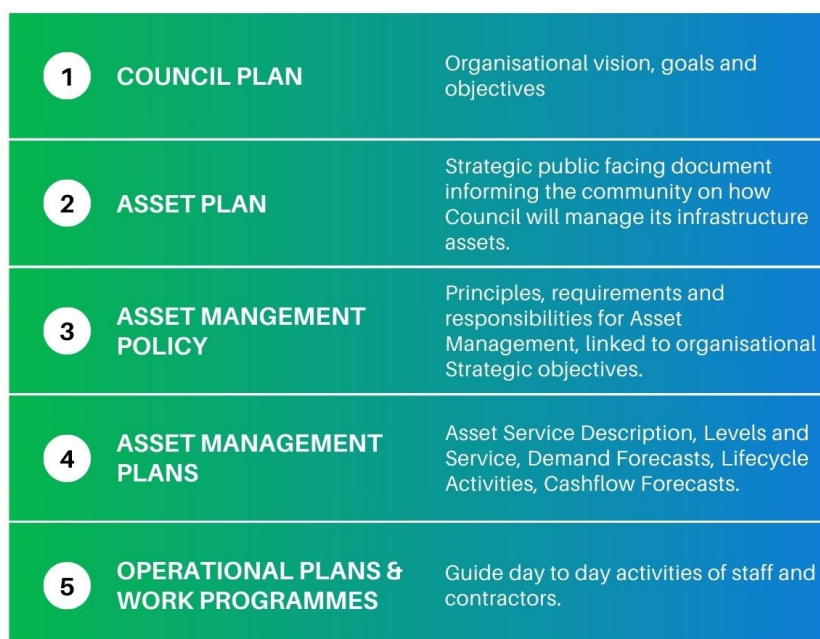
1 COUNCIL PLAN

Organisational vision, goals and objectives

2 ASSET PLAN

Strategic public facing document informing the community on how Council will manage its infrastructure assets.

3 ASSET MANGEMENT POLICY

Principles, requirements and responsibilities for Asset Management, linked to organisational Strategic objectives.

4 ASSET MANAGEMENT PLANS

Asset Service Description, Levels and Service, Demand Forecasts, Lifecycle Activities, Cashflow Forecasts.

5 OPERATIONAL PLANS & WORK PROGRAMMES

Guide day to day activities of staff and contractors.